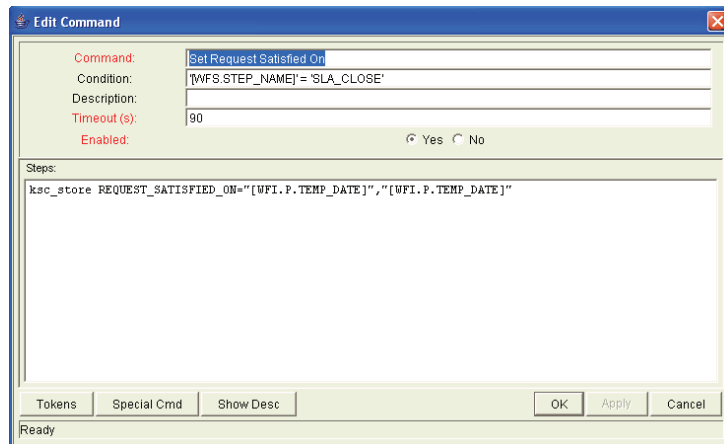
Edit Command

Command: Set Request Satisfied On

Condition: '[WFS.STEP_NAME]' = 'SLA_CLOSE'

Description:

Timeout (s): 90

Enabled: Yes No

Steps:

ksc_store REQUEST_SATISFIED_ON="[WFI.P.TEMP_DATE]","[WFI.P.TEMP_DATE]"

Tokens Special Cmd Show Desc OK Apply Cancel

Ready